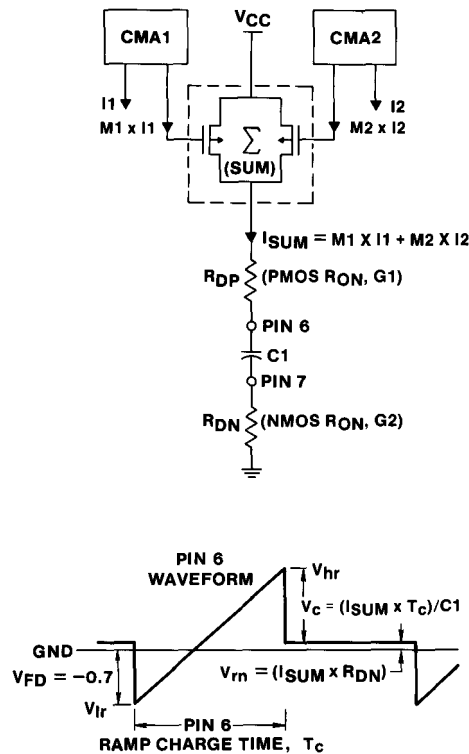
CMA1

$V_{CC}$

CMA2

I1

M1 x I1

$\sum$

(SUM)

I2

M2 x I2

$I_{SUM}$ = M1 X I1 + M2 X I2

$R_{DP}$ (PMOS $R_{ON}$, G1)

PIN 6

C1

PIN 7

$R_{DN}$ (NMOS $R_{ON}$, G2)

PIN 6 WAVEFORM

$V_{hr}$

$V_c = (I_{SUM} \times T_c)/C1$

GND

$V_{FD} = -0.7$

$V_{rn} = (I_{SUM} \times R_{DN})$

$V_{lr}$

PIN 6

RAMP CHARGE TIME, $T_c$